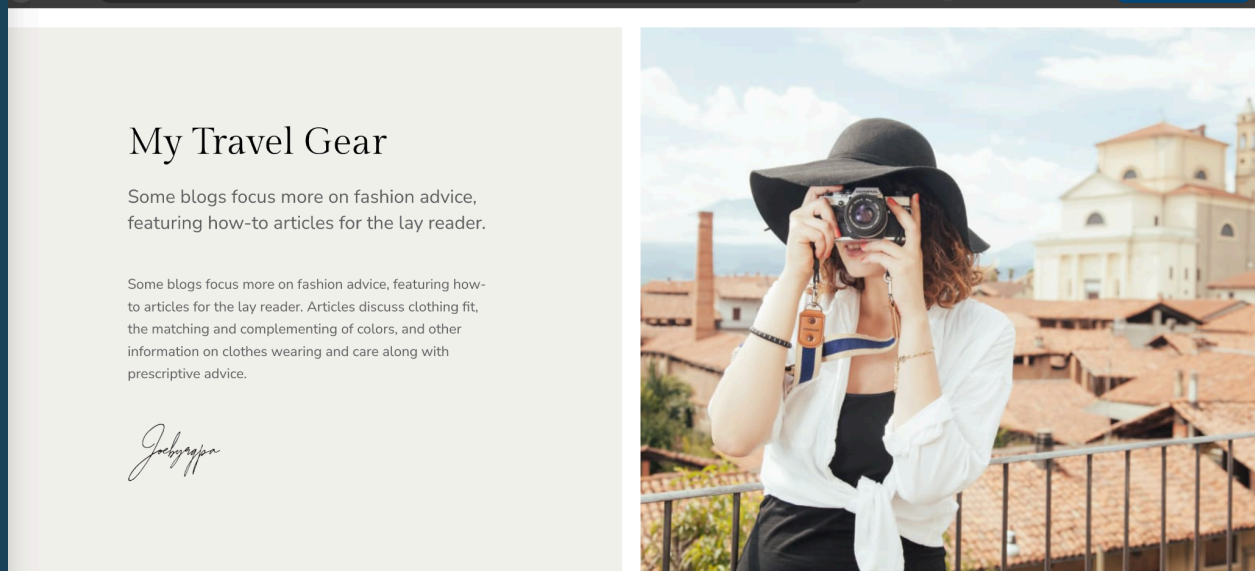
My Travel Gear

Some blogs focus more on fashion advice, featuring how-to articles for the lay reader.

Some blogs focus more on fashion advice, featuring how-to articles for the lay reader. Articles discuss clothing fit, the matching and complementing of colors, and other information on clothes wearing and care along with prescriptive advice.

Joebyagpa